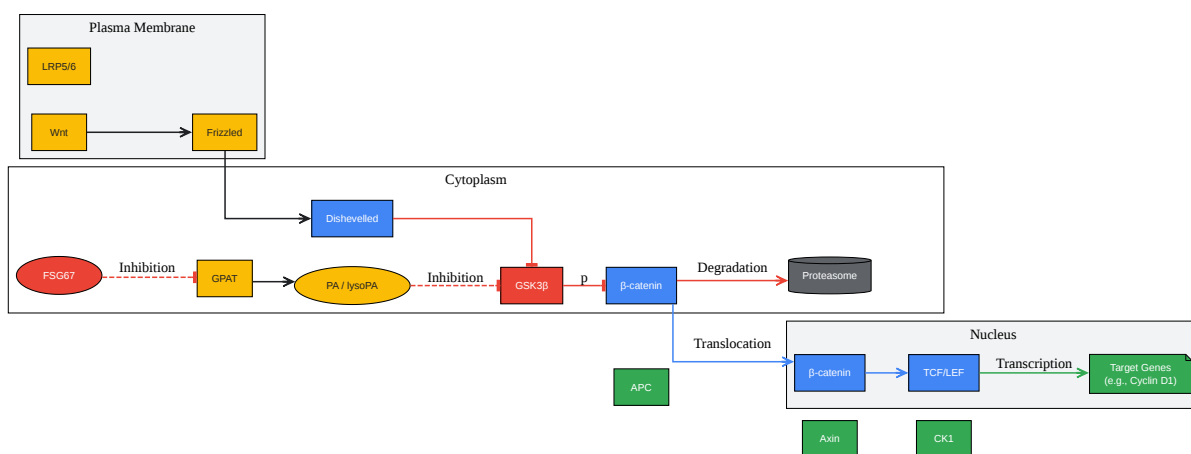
Plasma Membrane

LRP5/6

Wnt

Frizzled

Cytoplasm

Dishevelled

FSG67

Inhibition

GPAT

PA / lysoPA

Inhibition

GSK3β

p

β-catenin

Degradation

Proteasome

Translocation

Nucleus

β-catenin

TCF/LEF

Transcription

Target Genes (e.g., Cyclin D1)

APC

Axin

CK1